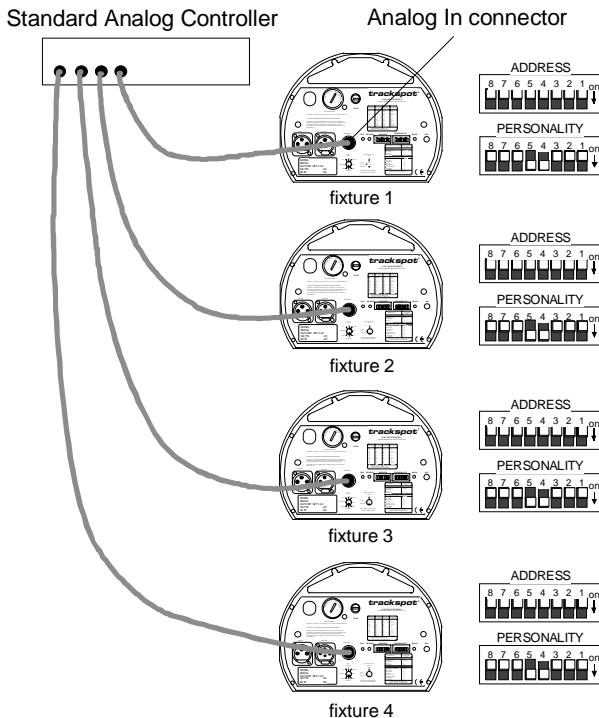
Standard Analog Controller

Analog In connector

trackspot

ADDRESS
8 7 6 5 4 3 2 1 on

PERSONALITY
8 7 6 5 4 3 2 1 on

fixture 1

trackspot

ADDRESS
8 7 6 5 4 3 2 1 on

PERSONALITY
8 7 6 5 4 3 2 1 on

fixture 2

trackspot

ADDRESS
8 7 6 5 4 3 2 1 on

PERSONALITY
8 7 6 5 4 3 2 1 on

fixture 3

trackspot

ADDRESS
8 7 6 5 4 3 2 1 on

PERSONALITY
8 7 6 5 4 3 2 1 on

fixture 4